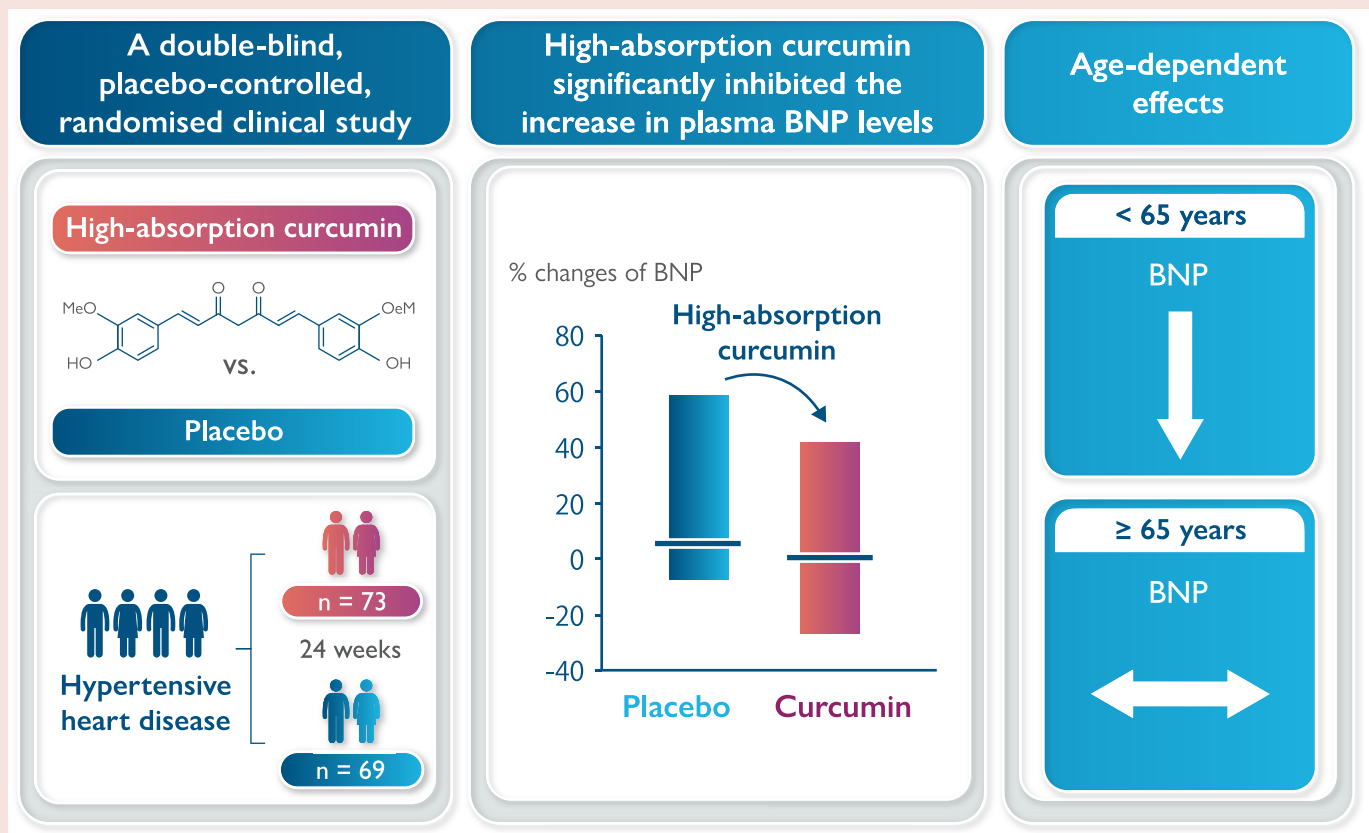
A double-blind, placebo-controlled, randomised clinical study

High-absorption curcumin significantly inhibited the increase in plasma BNP levels

Age-dependent effects

High-absorption curcumin

MeO

HO

O

O

OeM

OH

vs.

Placebo

Hypertensive heart disease

n = 73

24 weeks

n = 69

% changes of BNP

High-absorption curcumin

80

60

40

20

0

-20

-40

Placebo

Curcumin

< 65 years

BNP

≥ 65 years

BNP